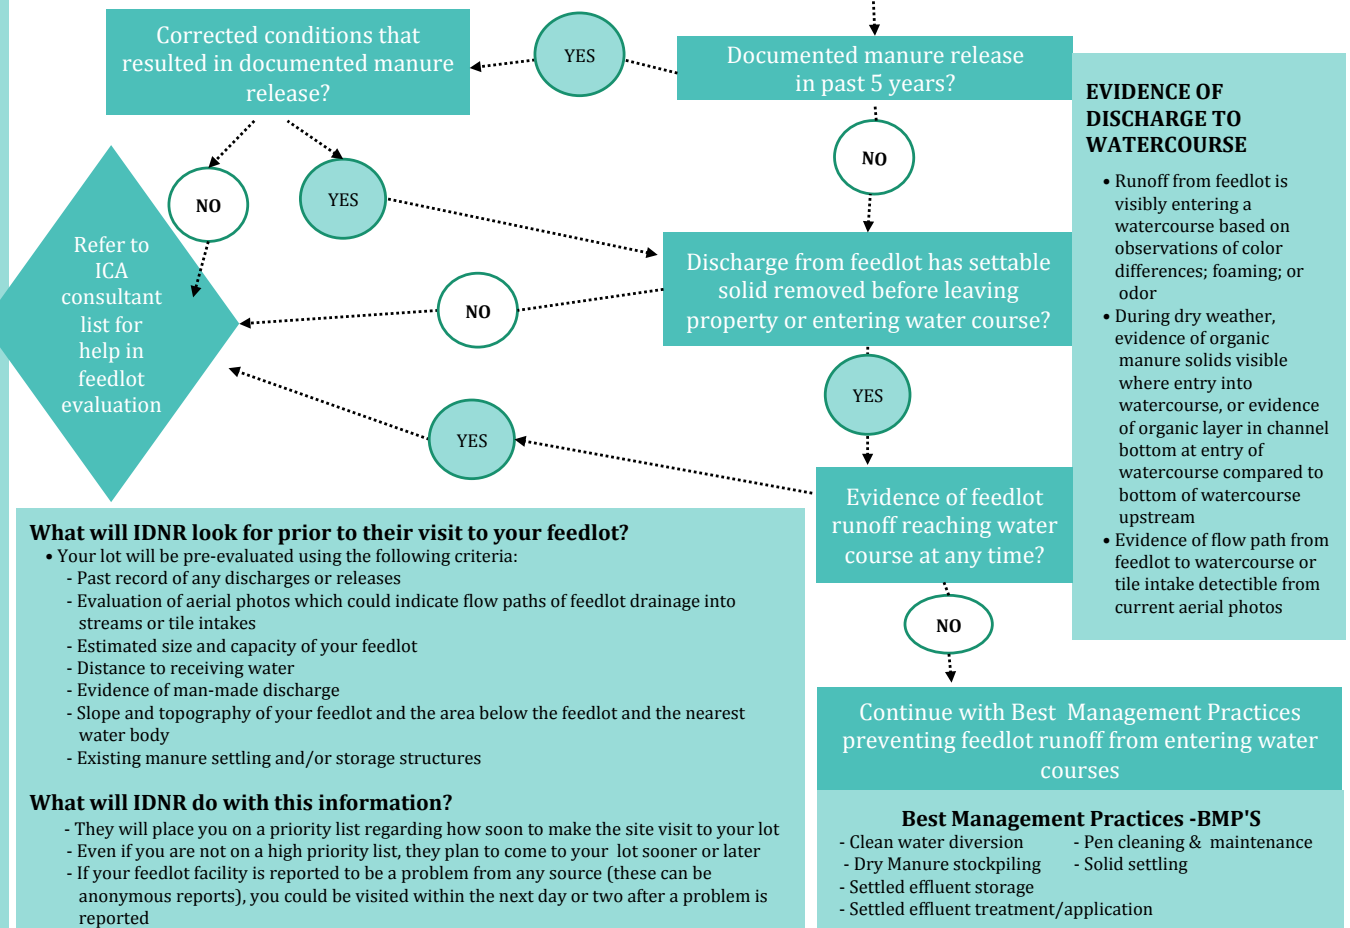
Corrected conditions that resulted in documented manure release?

YES

Documented manure release in past 5 years?

NO

YES

NO

Refer to ICA consultant list for help in feedlot evaluation

Discharge from feedlot has settable solid removed before leaving property or entering water course?

NO

YES

YES

Evidence of feedlot runoff reaching water course at any time?

NO

Continue with Best Management Practices preventing feedlot runoff from entering water courses

EVIDENCE OF DISCHARGE TO WATERCOURSE

• Runoff from feedlot is visibly entering a watercourse based on observations of color differences; foaming; or odor
• During dry weather, evidence of organic manure solids visible where entry into watercourse, or evidence of organic layer in channel bottom at entry of watercourse compared to bottom of watercourse upstream
• Evidence of flow path from feedlot to watercourse or tile intake detectible from current aerial photos

What will IDNR look for prior to their visit to your feedlot?
• Your lot will be pre-evaluated using the following criteria:
- Past record of any discharges or releases
- Evaluation of aerial photos which could indicate flow paths of feedlot drainage into streams or tile intakes
- Estimated size and capacity of your feedlot
- Distance to receiving water
- Evidence of man-made discharge
- Slope and topography of your feedlot and the area below the feedlot and the nearest water body
- Existing manure settling and/or storage structures

What will IDNR do with this information?
- They will place you on a priority list regarding how soon to make the site visit to your lot
- Even if you are not on a high priority list, they plan to come to your lot sooner or later
- If your feedlot facility is reported to be a problem from any source (these can be anonymous reports), you could be visited within the next day or two after a problem is reported

Best Management Practices -BMP'S
- Clean water diversion
- Dry Manure stockpiling
- Settled effluent storage
- Settled effluent treatment/application
- Pen cleaning & maintenance
- Solid settling